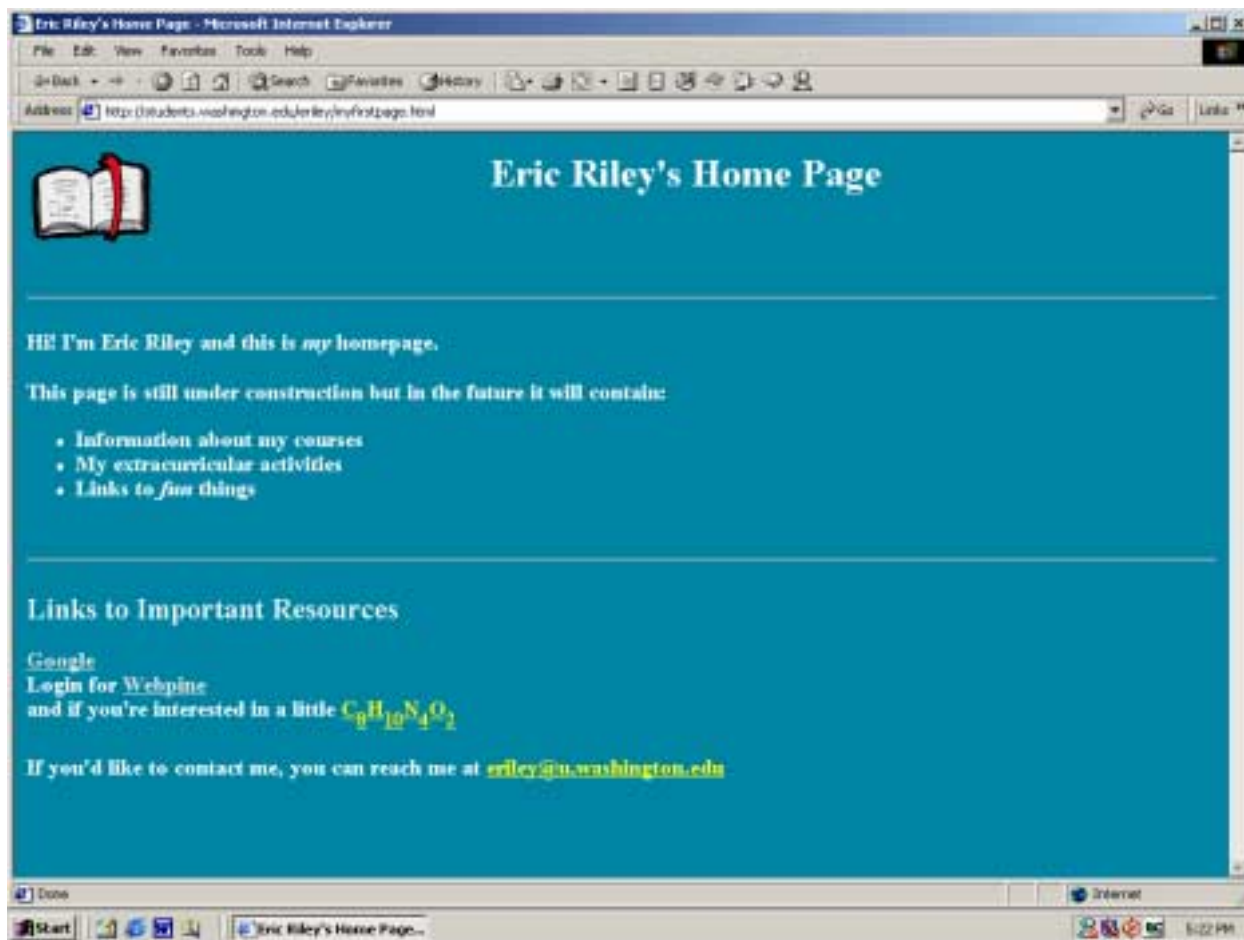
Eric Riley's Home Page - Microsoft Internet Explorer

File Edit View Favorites Tools Help

Back Search Favorites History

Address http://students.washington.edu/eriley/myfirstpage.html Go Links

Eric Riley's Home Page

Hi! I'm Eric Riley and this is *my* homepage.

This page is still under construction but in the future it will contain:

- Information about my courses
- My extracurricular activities
- Links to *fun* things

Links to Important Resources

Google
Login for Webpine
and if you're interested in a little $C_8H_{10}N_4O_2$

If you'd like to contact me, you can reach me at eriley@u.washington.edu

Done Internet

Start Eric Riley's Home Page... 5:22 PM